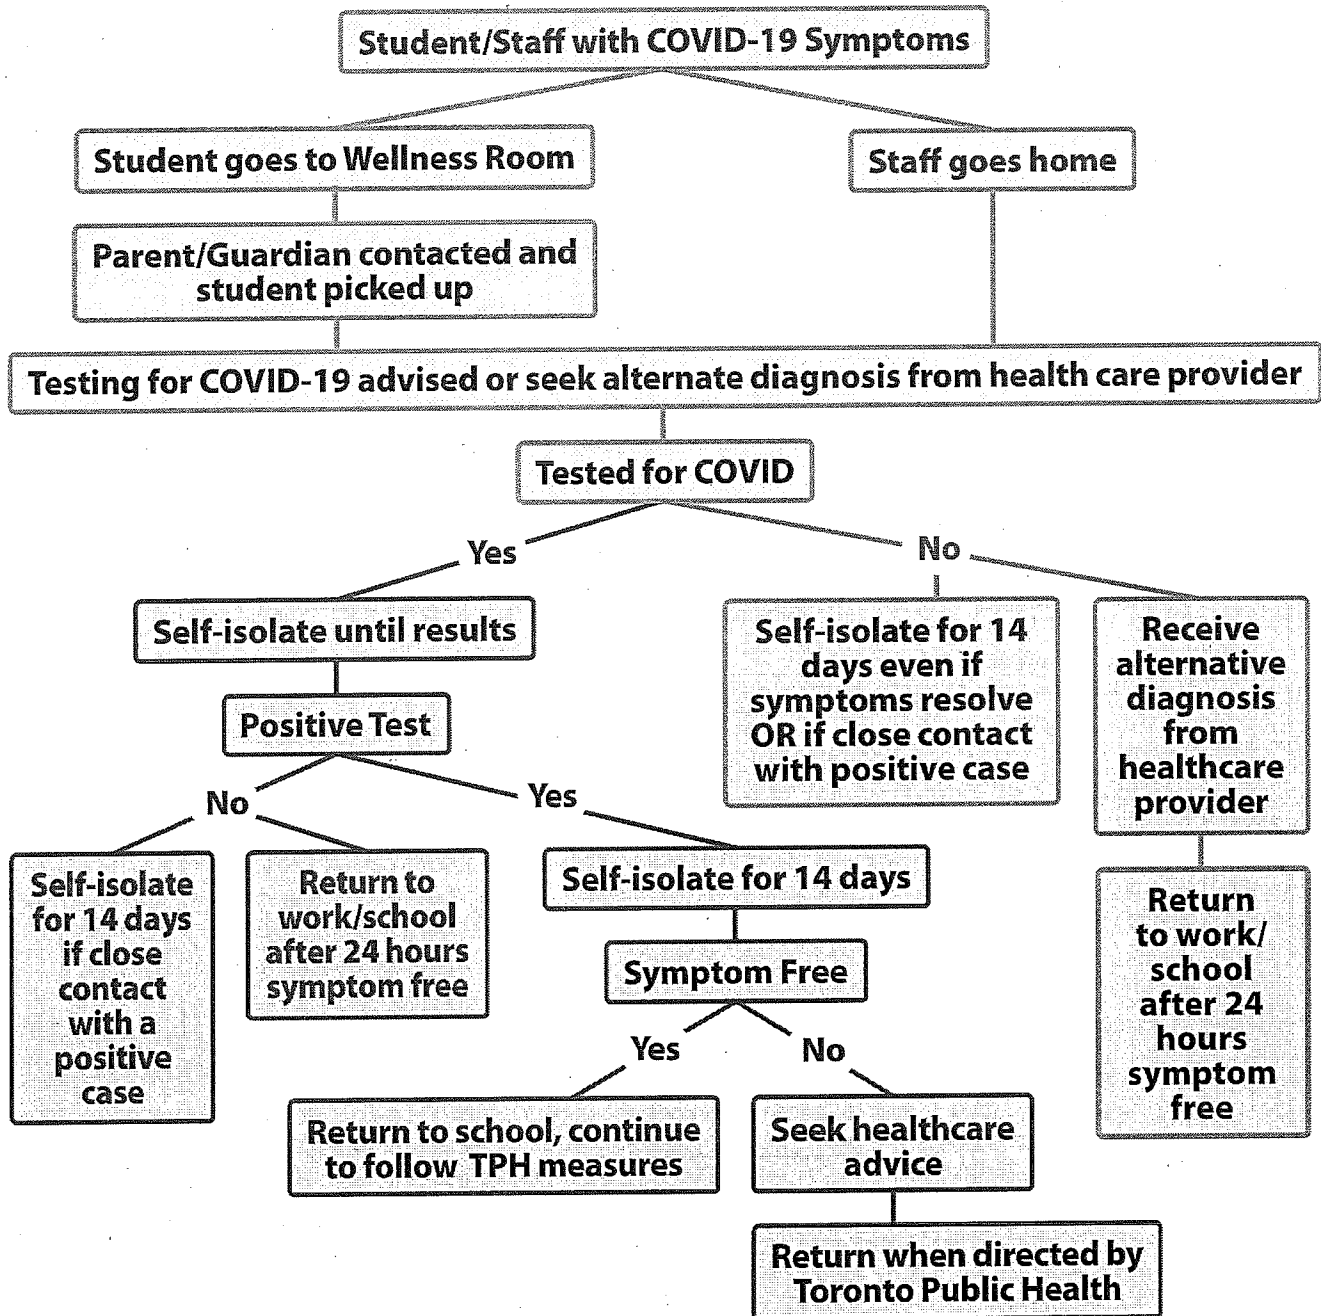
Student/Staff with COVID-19 Symptoms

Student goes to Wellness Room

Staff goes home

Parent/Guardian contacted and student picked up

Testing for COVID-19 advised or seek alternate diagnosis from health care provider

Tested for COVID

Yes

No

Self-isolate until results

Self-isolate for 14 days even if symptoms resolve OR if close contact with positive case

Receive alternative diagnosis from healthcare provider

Positive Test

No

Yes

Self-isolate for 14 days if close contact with a positive case

Return to work/school after 24 hours symptom free

Self-isolate for 14 days

Return to work/ school after 24 hours symptom free

Symptom Free

Yes

No

Return to school, continue to follow TPH measures

Seek healthcare advice

Return when directed by Toronto Public Health